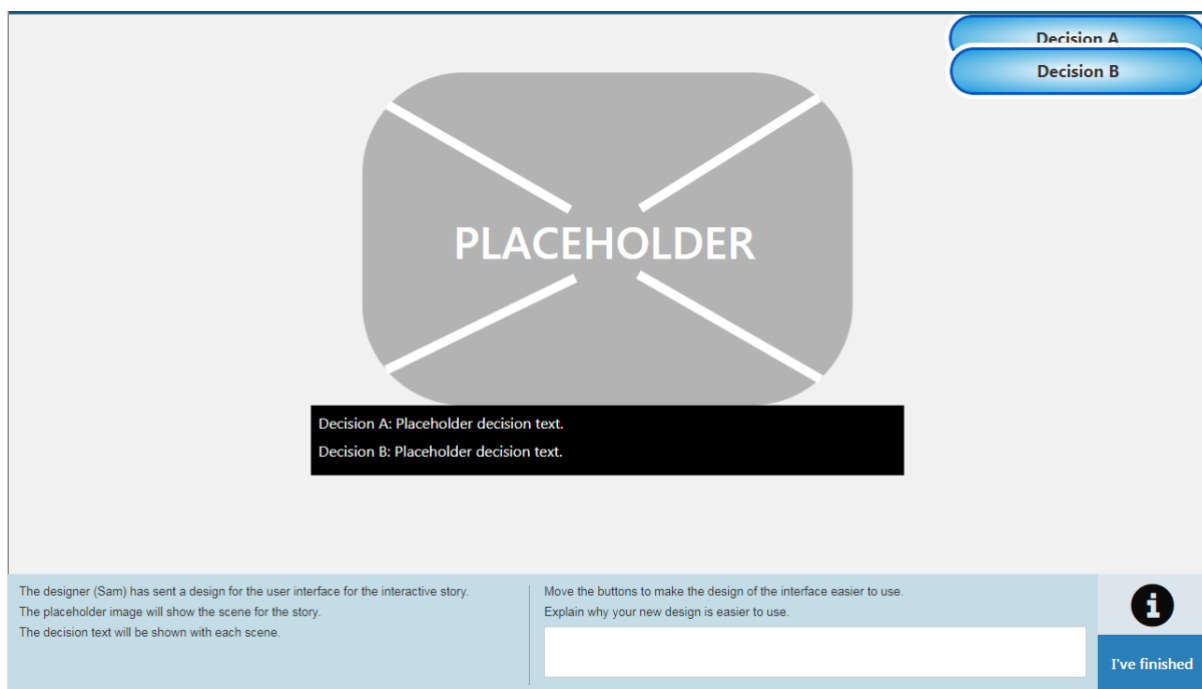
Decision A
Decision B

PLACEHOLDER

Decision A: Placeholder decision text.
Decision B: Placeholder decision text.

The designer (Sam) has sent a design for the user interface for the interactive story.
The placeholder image will show the scene for the story.
The decision text will be shown with each scene.

Move the buttons to make the design of the interface easier to use.
Explain why your new design is easier to use.

i

I've finished